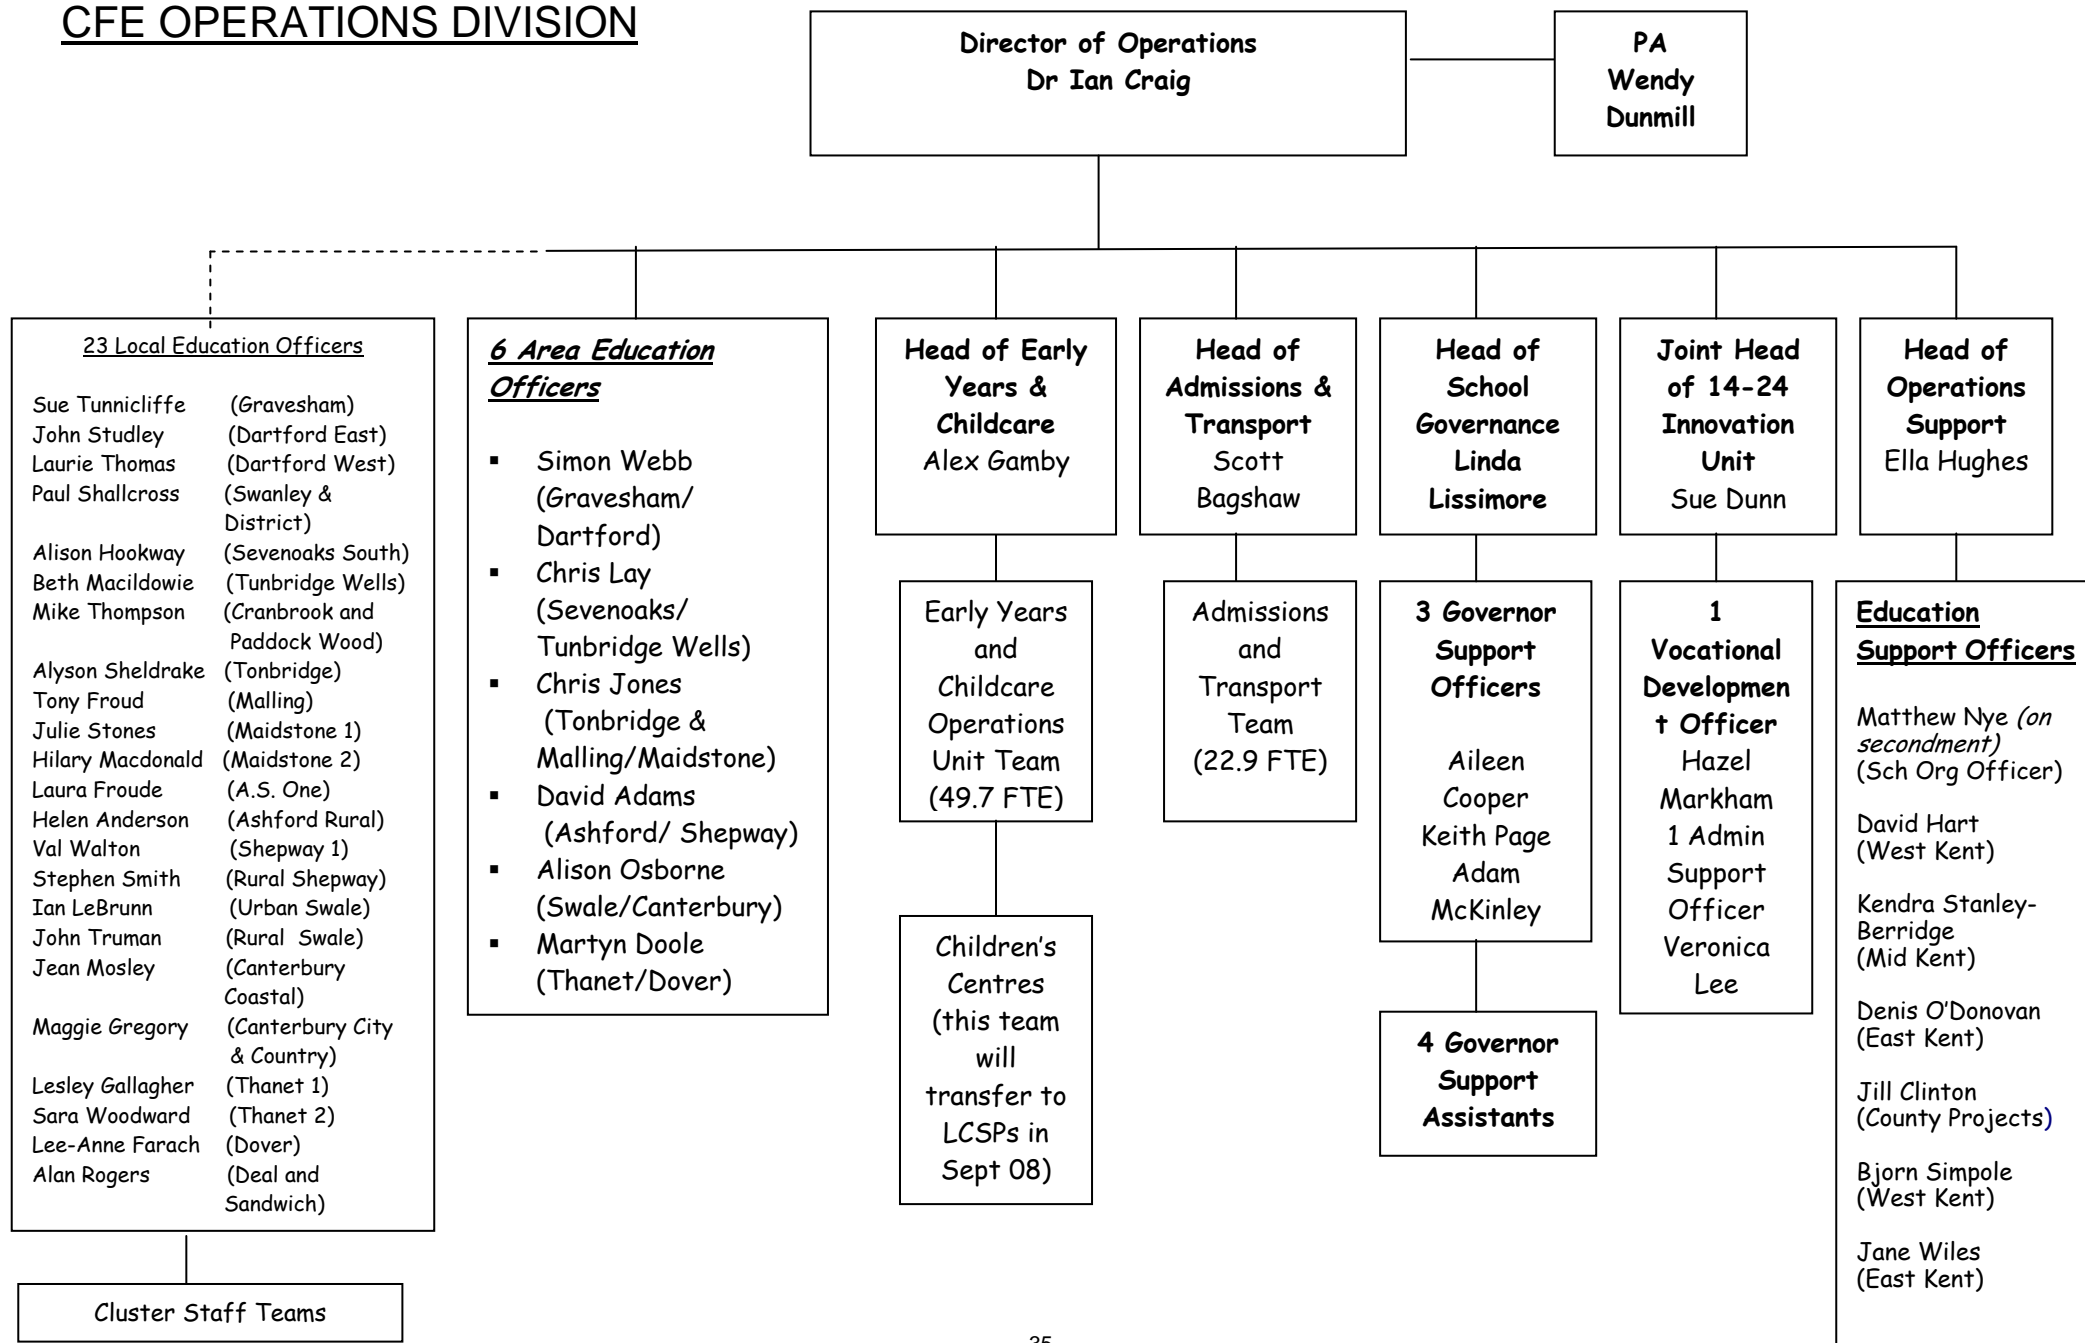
CFE OPERATIONS DIVISION

Director of Operations
Dr Ian Craig

PA
Wendy
Dunmill

23 Local Education Officers

Sue Tunnicliffe (Gravesham)
John Studley (Dartford East)
Laurie Thomas (Dartford West)
Paul Shallcross (Swanley & District)
Alison Hookway (Sevenoaks South)
Beth Macildowie (Tunbridge Wells)
Mike Thompson (Cranbrook and Paddock Wood)
Alyson Sheldrake (Tonbridge)
Tony Froud (Malling)
Julie Stones (Maidstone 1)
Hilary Macdonald (Maidstone 2)
Laura Froude (A.S. One)
Helen Anderson (Ashford Rural)
Val Walton (Shepway 1)
Stephen Smith (Rural Shepway)
Ian LeBrunn (Urban Swale)
John Truman (Rural Swale)
Jean Mosley (Canterbury Coastal)
Maggie Gregory (Canterbury City & Country)
Lesley Gallagher (Thanet 1)
Sara Woodward (Thanet 2)
Lee-Anne Farach (Dover)
Alan Rogers (Deal and Sandwich)

Cluster Staff Teams

6 Area Education Officers

- Simon Webb (Gravesham/ Dartford)
- Chris Lay (Sevenoaks/ Tunbridge Wells)
- Chris Jones (Tonbridge & Malling/Maidstone)
- David Adams (Ashford/ Shepway)
- Alison Osborne (Swale/Canterbury)
- Martyn Doole (Thanet/Dover)

Head of Early Years & Childcare
Alex Gamby

Early Years and Childcare Operations Unit Team (49.7 FTE)

Children's Centres (this team will transfer to LCSPs in Sept 08)

Head of Admissions & Transport
Scott Bagshaw

Admissions and Transport Team (22.9 FTE)

Head of School Governance
Linda Lissimore

3 Governor Support Officers

Aileen Cooper
Keith Page
Adam McKinley

4 Governor Support Assistants

Joint Head of 14-24 Innovation Unit
Sue Dunn

1 Vocational Development Officer
Hazel Markham
1 Admin Support Officer
Veronica Lee

Head of Operations Support
Ella Hughes

Education Support Officers

Matthew Nye (on secondment) (Sch Org Officer)

David Hart (West Kent)

Kendra Stanley-Berridge (Mid Kent)

Denis O'Donovan (East Kent)

Jill Clinton (County Projects)

Bjorn Simpole (West Kent)

Jane Wiles (East Kent)

35